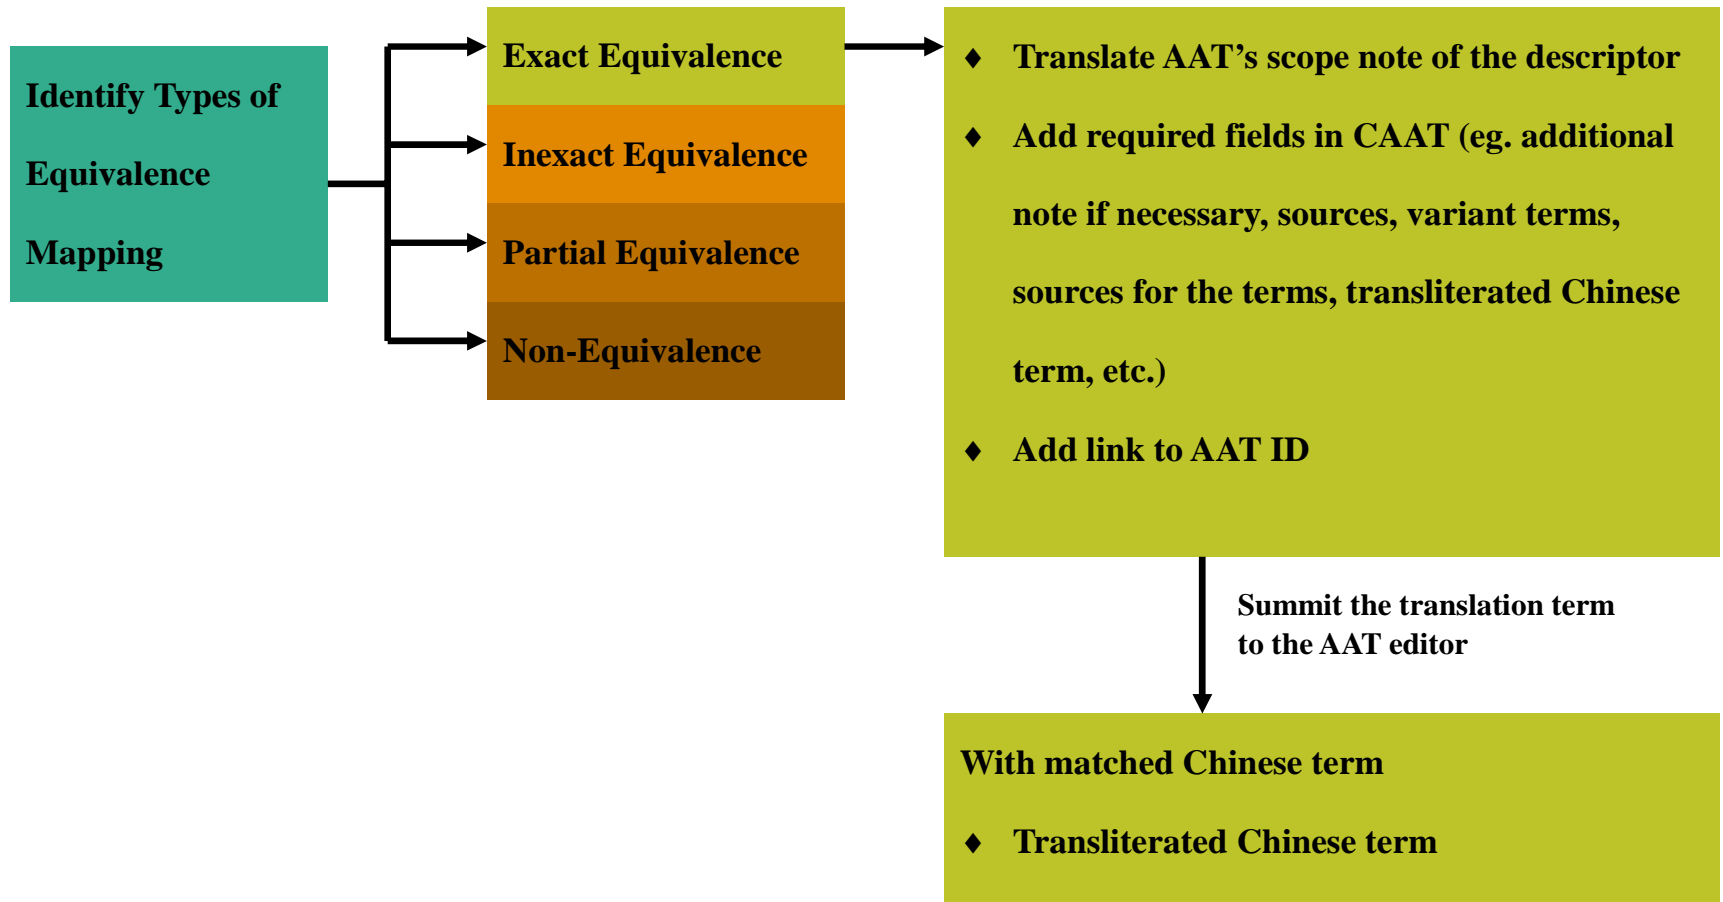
Identify Types of Equivalence Mapping

Exact Equivalence

Inexact Equivalence

Partial Equivalence

Non-Equivalence

♦ Translate AAT’s scope note of the descriptor

♦ Add required fields in CAAT (eg. additional note if necessary, sources, variant terms, sources for the terms, transliterated Chinese term, etc.)

♦ Add link to AAT ID

Summit the translation term to the AAT editor

With matched Chinese term

♦ Transliterated Chinese term